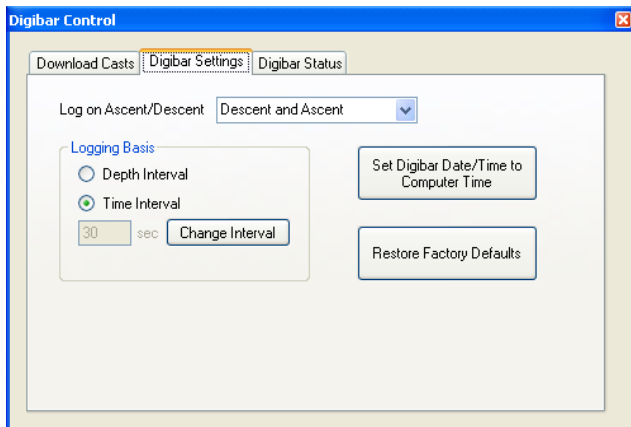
Digibar Control

Download Casts | Digibar Settings | Digibar Status

Log on Ascent/Descent | Descent and Ascent

Logging Basis

Depth Interval

Time Interval

30 sec | Change Interval

Set Digibar Date/Time to Computer Time

Restore Factory Defaults